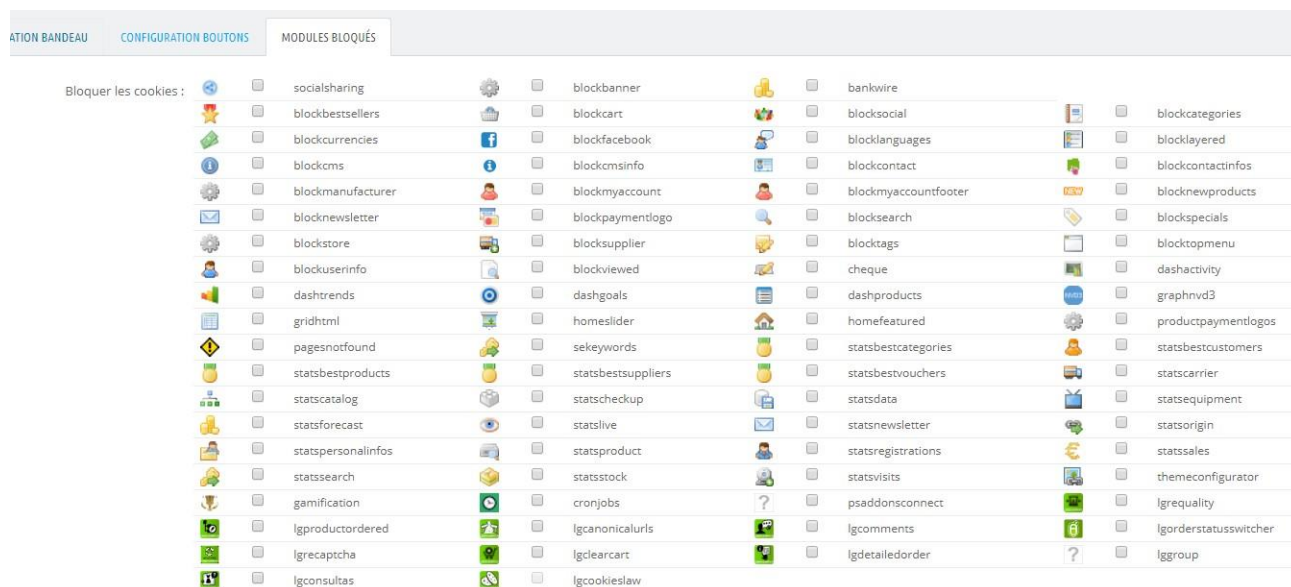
ATION BANDEAU | CONFIGURATION BOUTONS | MODULES BLOQUÉS

Bloquer les cookies :

| | | | |
|---|---|---|---|
| socialsharing | blockbanner | bankwire | |
| blockbestsellers | blockcart | blocksocial | blockcategories |
| blockcurrencies | blockfacebook | blocklanguages | blocklayered |
| blockcms | blockcmsinfo | blockcontact | blockcontactinfos |
| blockmanufacturer | blockmyaccount | blockmyaccountfooter | blocknewproducts |
| blocknewsletter | blockpaymentlogo | blocksearch | blockspecials |
| blockstore | blocksupplier | blocktags | blocktopmenu |
| blockuserinfo | blockviewed | cheque | dashactivity |
| dashtrends | dashgoals | dashproducts | graphnvd3 |
| gridhtml | homeslider | homefeatured | productpaymentlogos |
| pagesnotfound | sekeywords | statsbestcategories | statsbestcustomers |
| statsbestproducts | statsbestsuppliers | statsbestvouchers | statscarrier |
| statscatalog | statscheckup | statsdata | statsequipment |
| statsforecast | statslive | statsnewsletter | statsorigin |
| statspersonalinfos | statsproduct | statsregistrations | statssales |
| statssearch | statsstock | statsvisits | themeconfigurator |
| gamification | cronjobs | psaddonsconnect | lgrequality |
| lgproductordered | lgcanonicalurls | lgcomments | lgorderstatusswitcher |
| lgrecaptcha | lgclearcart | lgdetailedorder | lggroup |
| lgconsultas | lgcookieslaw | | |